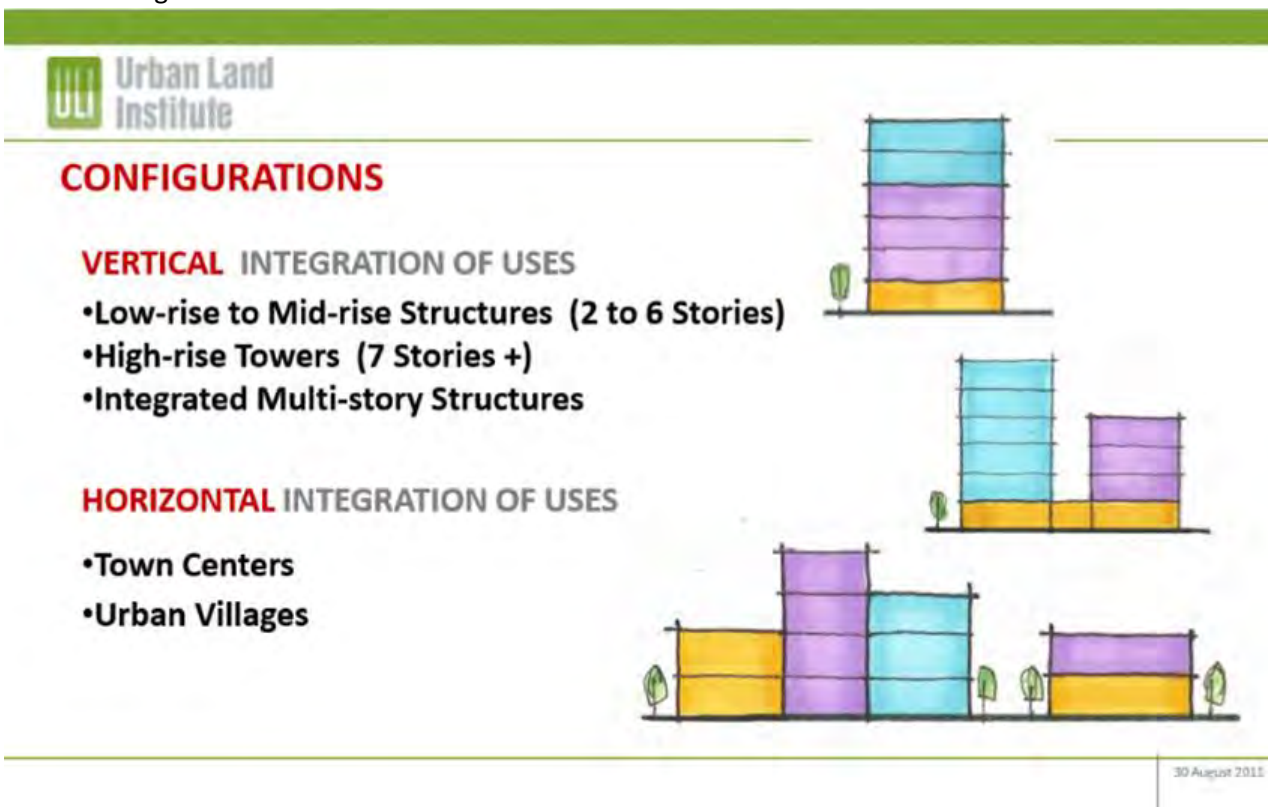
ULI Urban Land Institute

CONFIGURATIONS

VERTICAL INTEGRATION OF USES

•Low-rise to Mid-rise Structures (2 to 6 Stories)
•High-rise Towers (7 Stories +)
•Integrated Multi-story Structures

HORIZONTAL INTEGRATION OF USES

•Town Centers
•Urban Villages

30 August 2011